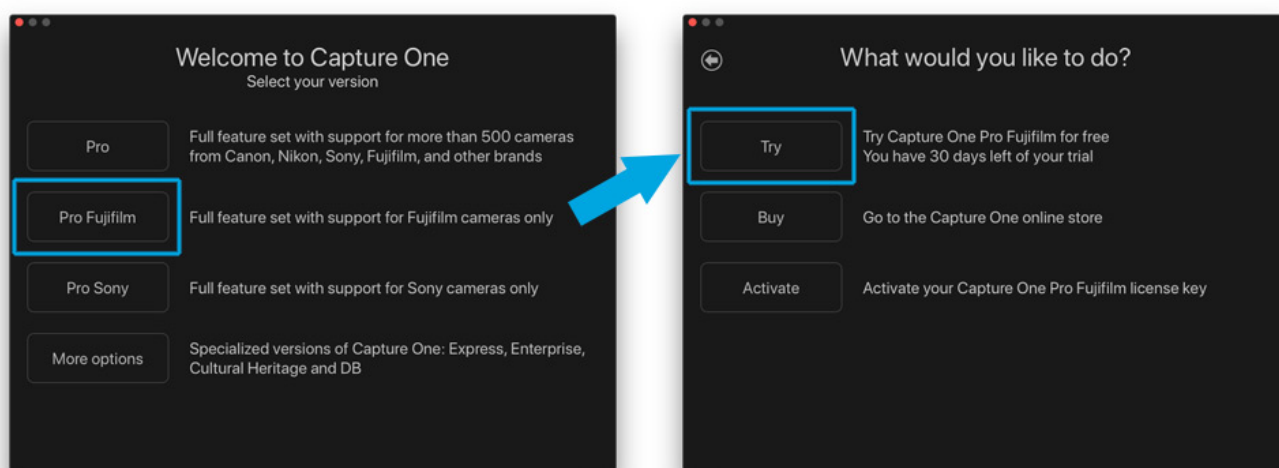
Welcome to Capture One
Select your version

Pro
Full feature set with support for more than 500 cameras from Canon, Nikon, Sony, Fujifilm, and other brands

Pro Fujifilm
Full feature set with support for Fujifilm cameras only

Pro Sony
Full feature set with support for Sony cameras only

More options
Specialized versions of Capture One: Express, Enterprise, Cultural Heritage and DB

What would you like to do?

Try
Try Capture One Pro Fujifilm for free
You have 30 days left of your trial

Buy
Go to the Capture One online store

Activate
Activate your Capture One Pro Fujifilm license key